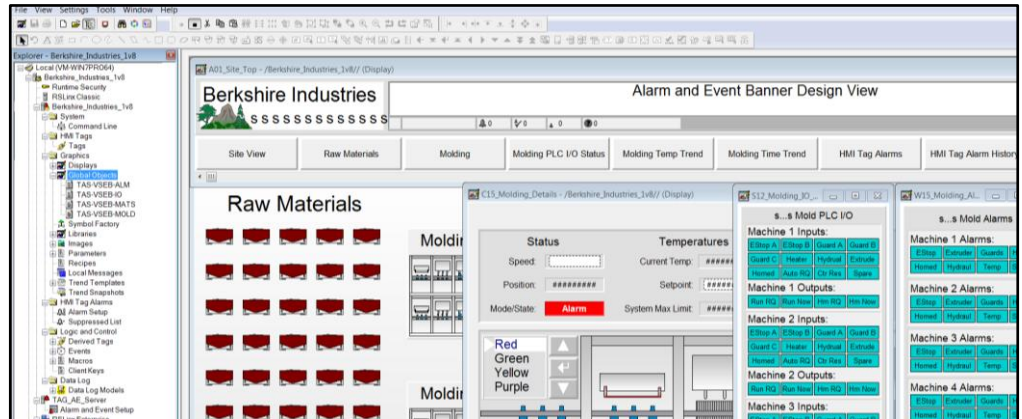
File View Settings Tools Window Help

Explorer - Berkshire_Industries_1v8

Local (VM-WIN7PRO64)
Berkshire_Industries_1v8
Runtime Security
RSLinx Classic
Berkshire_Industries_1v8
System
Command Line
HMI Tags
Tags
Graphics
Displays
Global Objects
TAS-VSEB-ALM
TAS-VSEB-IO
TAS-VSEB-MATS
TAS-VSEB-MOLD
Symbol Factory
Libraries
Images
Parameters
Recipes
Local Messages
Trend Templates
Trend Snapshots
HMI Tag Alarms
Alarm Setup
Suppressed List
Logic and Control
Derived Tags
Events
Macros
Client Keys
Data Log
Data Log Models
TAG_AE_Server
Alarm and Event Setup

A01_Site_Top - /Berkshire_Industries_1v8// (Display)

Berkshire Industries

SSSSSSSSSSSS

Alarm and Event Banner Design View

0 0 0

Site View | Raw Materials | Molding | Molding PLC I/O Status | Molding Temp Trend | Molding Time Trend | HMI Tag Alarms | HMI Tag Alarm History

Raw Materials

Moldi

Moldi

C15_Molding_Details - /Berkshire_Industries_1v8// (Display)

Status
Speed:
Position: #########
Mode/State: Alarm

Temperatures
Current Temp: ######
Setpoint: #####
System Max Limit: #####

Red
Green
Yellow
Purple

S12_Molding_IO_...

s...s Mold PLC I/O
Machine 1 Inputs:
EStop A | EStop B | Guard A | Guard B
Guard C | Heater | Hydraul | Extrude
Homed | Auto RQ | Clr Res | Spare
Machine 1 Outputs:
Run RQ | Run Now | Hm RQ | Hm Now
Machine 2 Inputs:
EStop A | EStop B | Guard A | Guard B
Guard C | Heater | Hydraul | Extrude
Homed | Auto RQ | Clr Res | Spare
Machine 2 Outputs:
Run RQ | Run Now | Hm RQ | Hm Now
Machine 3 Inputs:

W15_Molding_Al...

s...s Mold Alarms
Machine 1 Alarms:
EStop | Extruder | Guards
Homed | Hydraul | Temp
Machine 2 Alarms:
EStop | Extruder | Guards
Homed | Hydraul | Temp
Machine 3 Alarms:
EStop | Extruder | Guards
Homed | Hydraul | Temp
Machine 4 Alarms:
EStop | Extruder | Guards
Homed | Hydraul | Temp